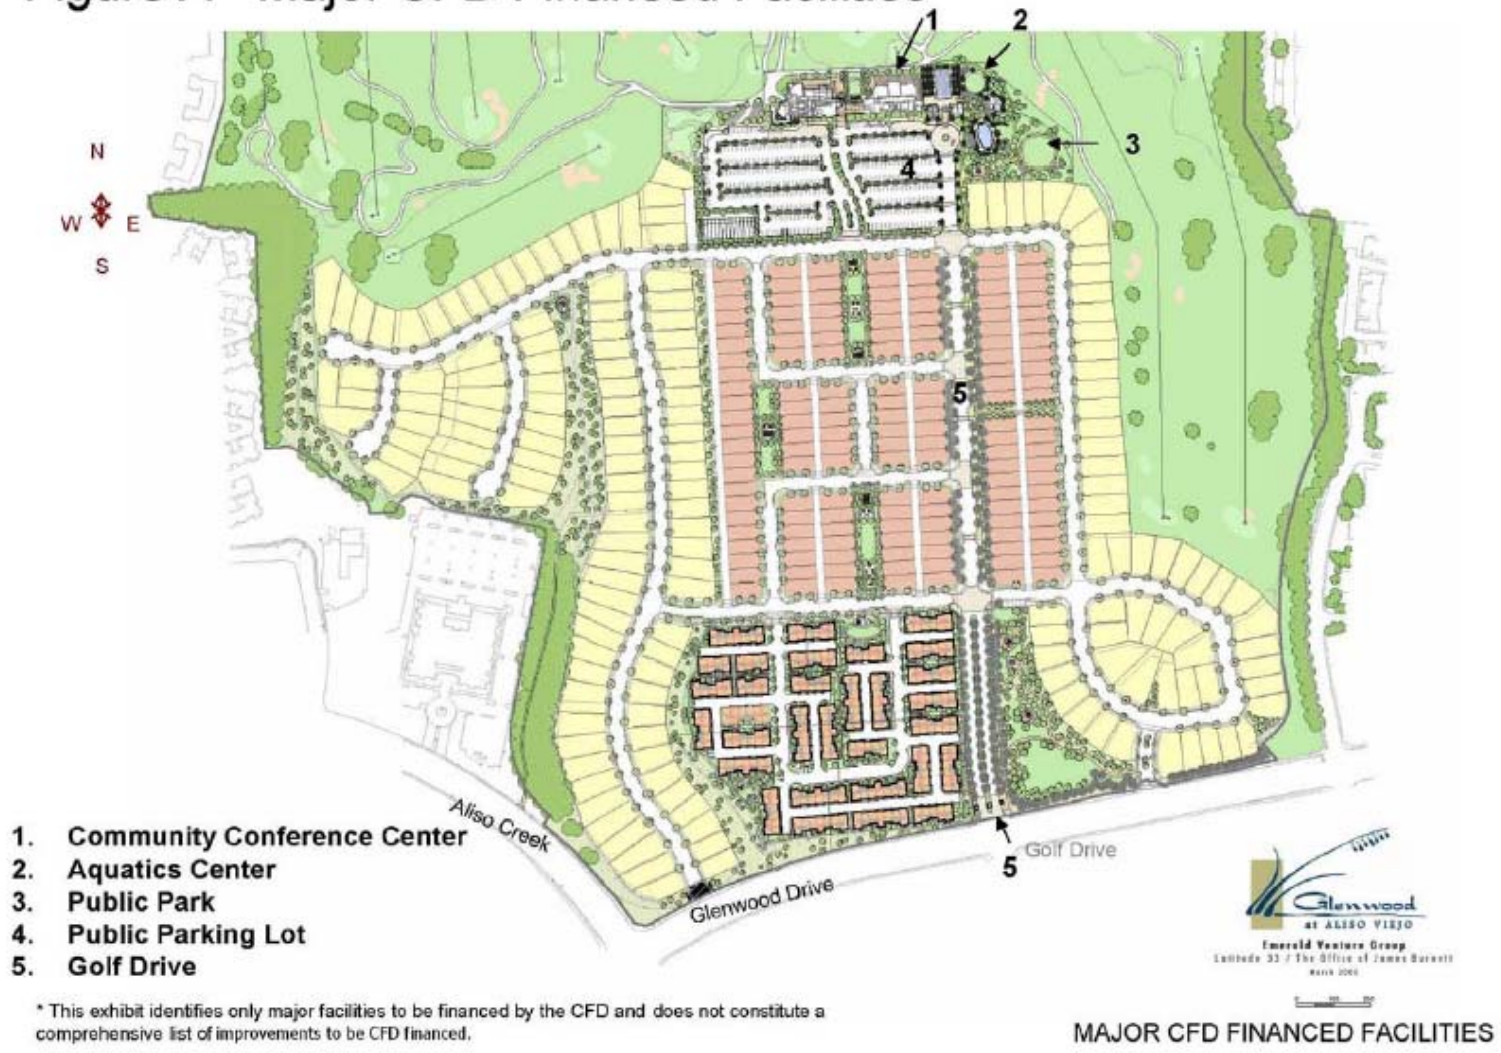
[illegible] Major CFD Financed Facilities

1
2
3
4
5
5

N
W E
S

Aliso Creek
Golf Drive
Glenwood Drive

1. Community Conference Center
2. Aquatics Center
3. Public Park
4. Public Parking Lot
5. Golf Drive

* This exhibit identifies only major facilities to be financed by the CFD and does not constitute a comprehensive list of improvements to be CFD financed.

Glenwood
at ALISO VIEJO
Emerald Venture Group
Latitude 33 / The Office of James Burnett
March 2005

MAJOR CFD FINANCED FACILITIES